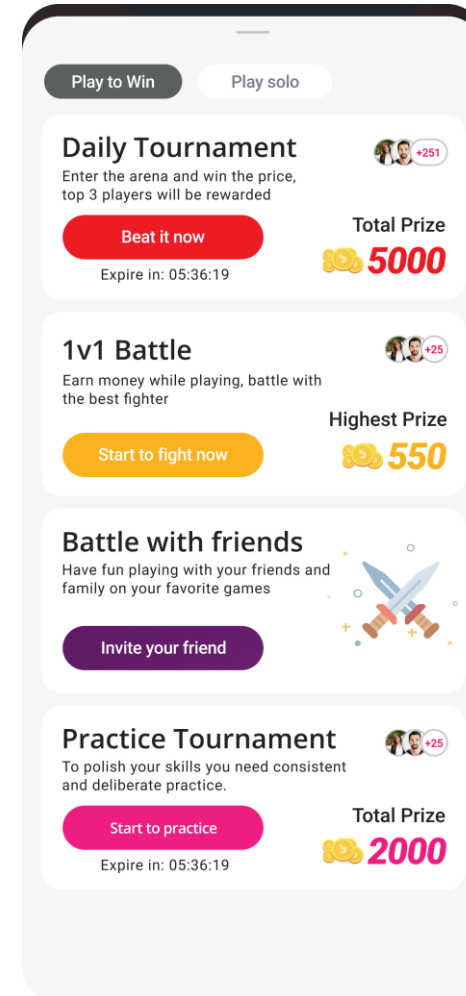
Play to Win
Play solo

Daily Tournament
+251
Enter the arena and win the price, top 3 players will be rewarded
Beat it now
Expire in: 05:36:19
Total Prize
5000

1v1 Battle
+25
Earn money while playing, battle with the best fighter
Highest Prize
Start to fight now
550

Battle with friends
Have fun playing with your friends and family on your favorite games
Invite your friend

Practice Tournament
+25
To polish your skills you need consistent and deliberate practice.
Total Prize
Start to practice
2000
Expire in: 05:36:19